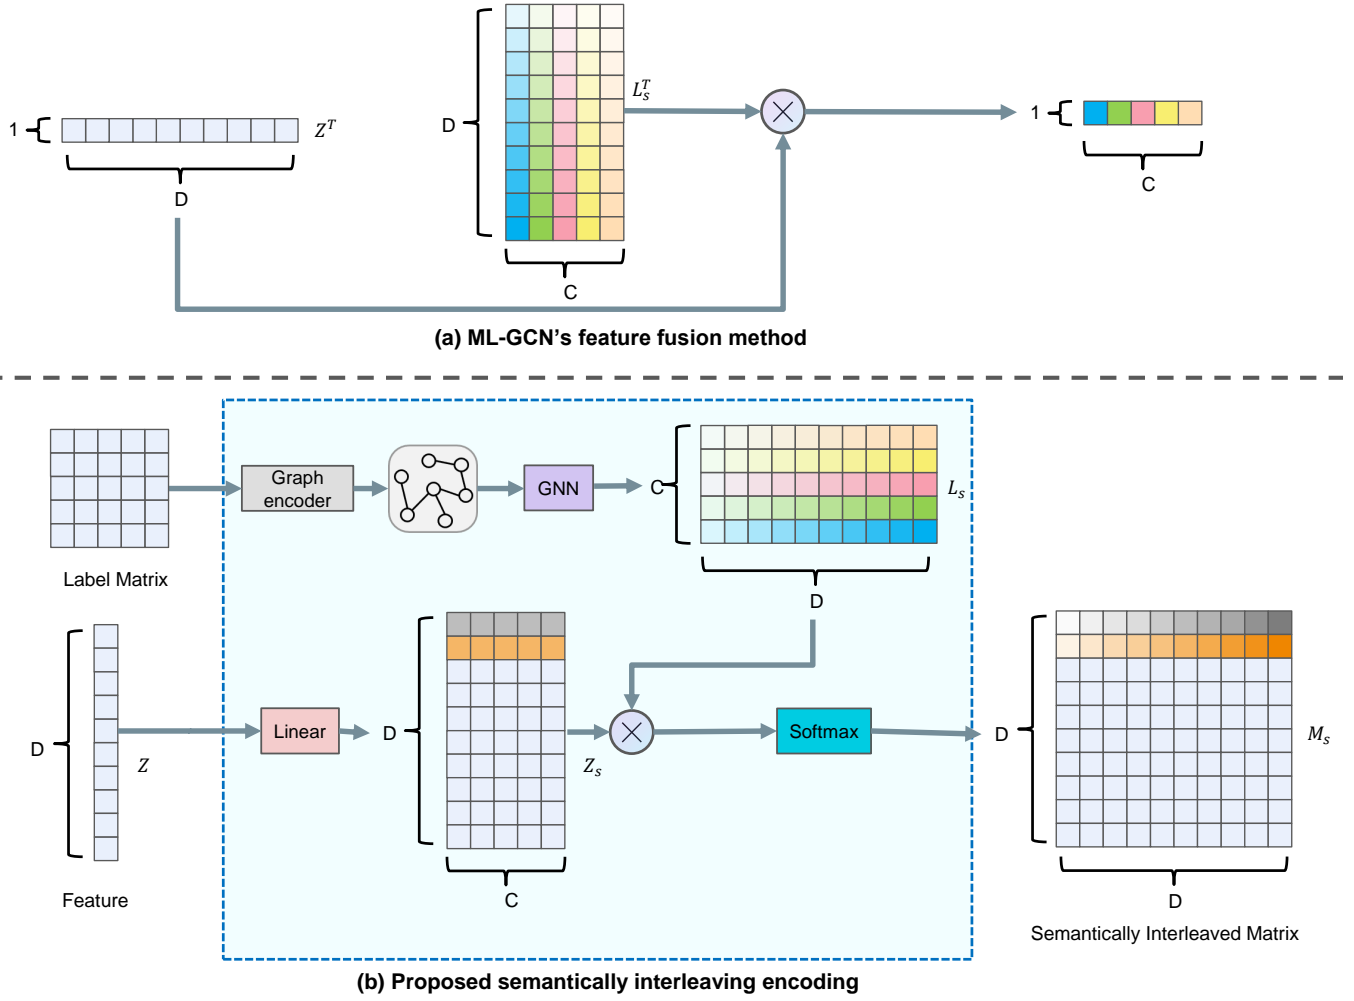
1 $Z^T$ D

D $L_s^T$ C

1 C

(a) ML-GCN's feature fusion method

Label Matrix

Graph encoder

GNN

C $L_s$ D

D $Z$ Feature

Linear

D $Z_s$ C

Softmax

D $M_s$ D

Semantically Interleaved Matrix

(b) Proposed semantically interleaving encoding